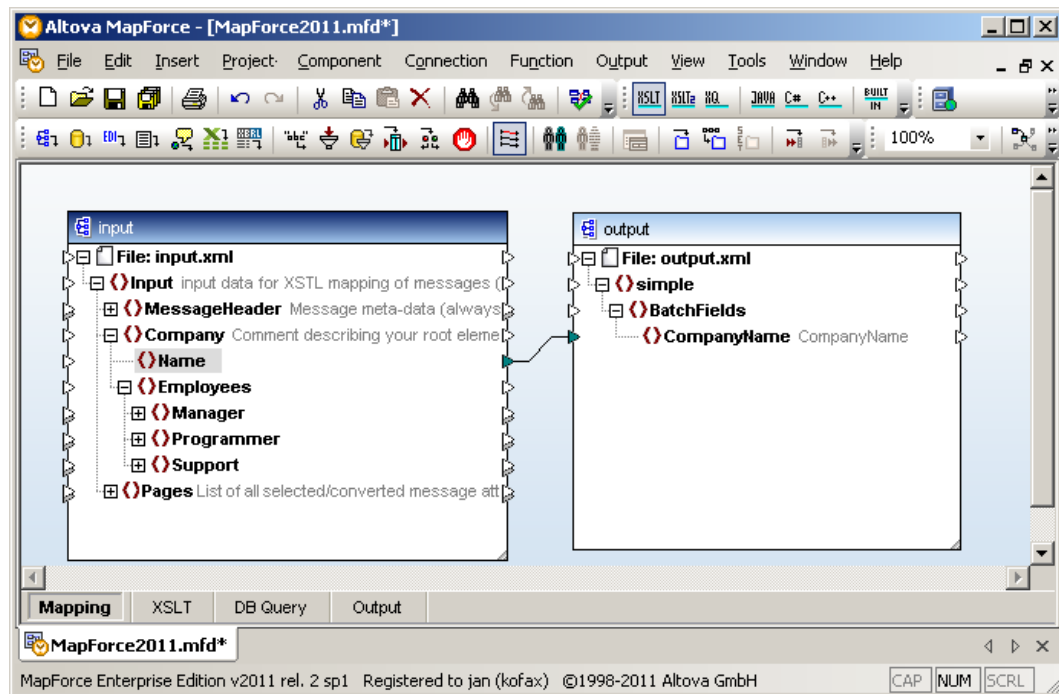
Altova MapForce - [MapForce2011.mfd*]

File Edit Insert Project Component Connection Function Output View Tools Window Help

XSLT XSLT2 XQ JAVA C# C++ BUILT IN

100%

input

File: input.xml
Input input data for XSTL mapping of messages (
MessageHeader Message meta-data (always
Company Comment describing your root eleme
Name
Employees
Manager
Programmer
Support
Pages List of all selected/converted message att

output

File: output.xml
simple
BatchFields
CompanyName CompanyName

Mapping XSLT DB Query Output

MapForce2011.mfd*

MapForce Enterprise Edition v2011 rel. 2 sp1 Registered to jan (kofax) ©1998-2011 Altova GmbH CAP NUM SCRL